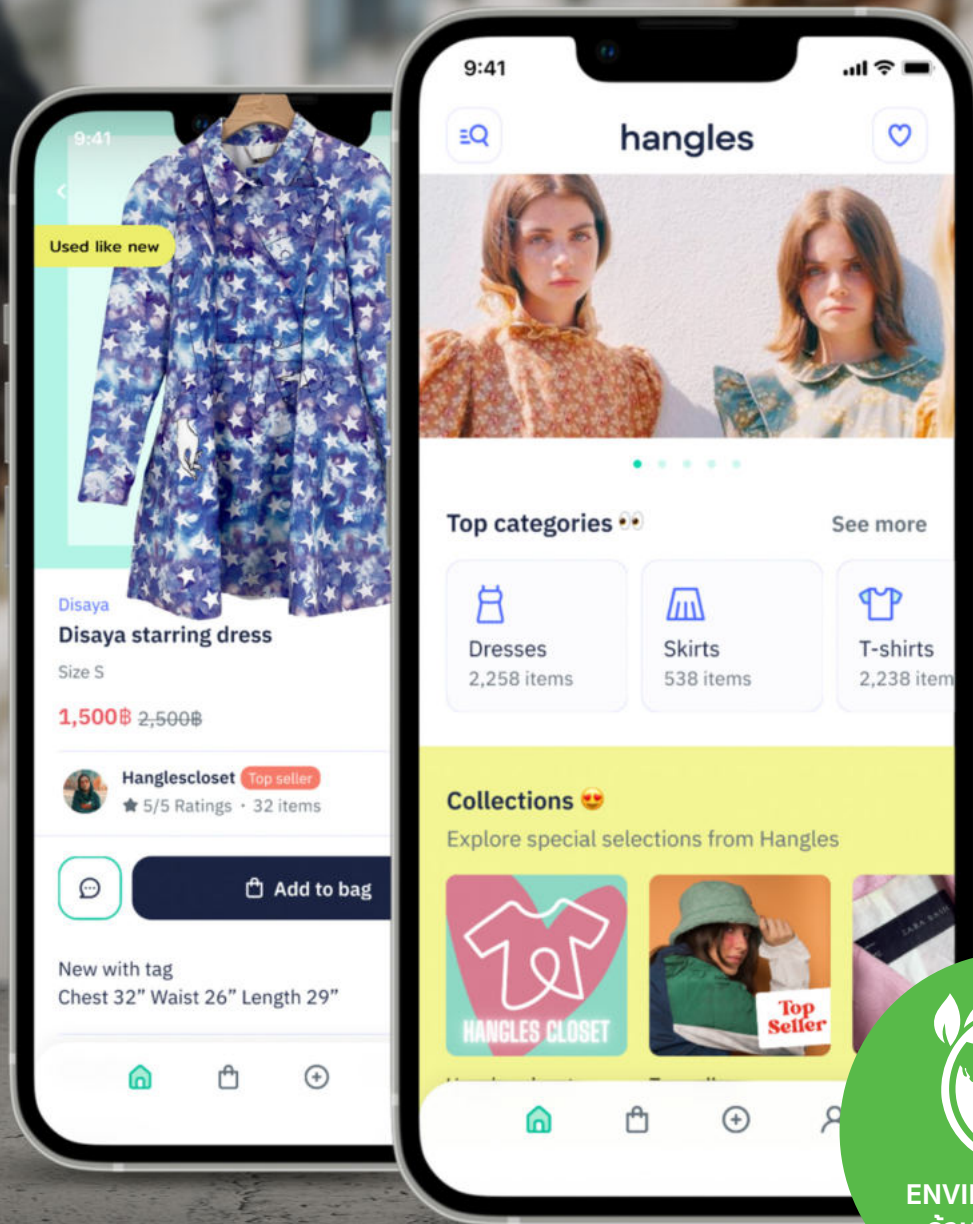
9:41

Used like new

Disaya

Disaya starring dress

Size S

1,500฿ 2,500฿

Hanglescloset Top seller

5/5 Ratings · 32 items

Add to bag

New with tag
Chest 32" Waist 26" Length 29"

9:41

hangles

Top categories

See more

Dresses
2,258 items

Skirts
538 items

T-shirts
2,238 item

Collections

Explore special selections from Hangles

HANGLES CLOSET

Top Seller

ENVI